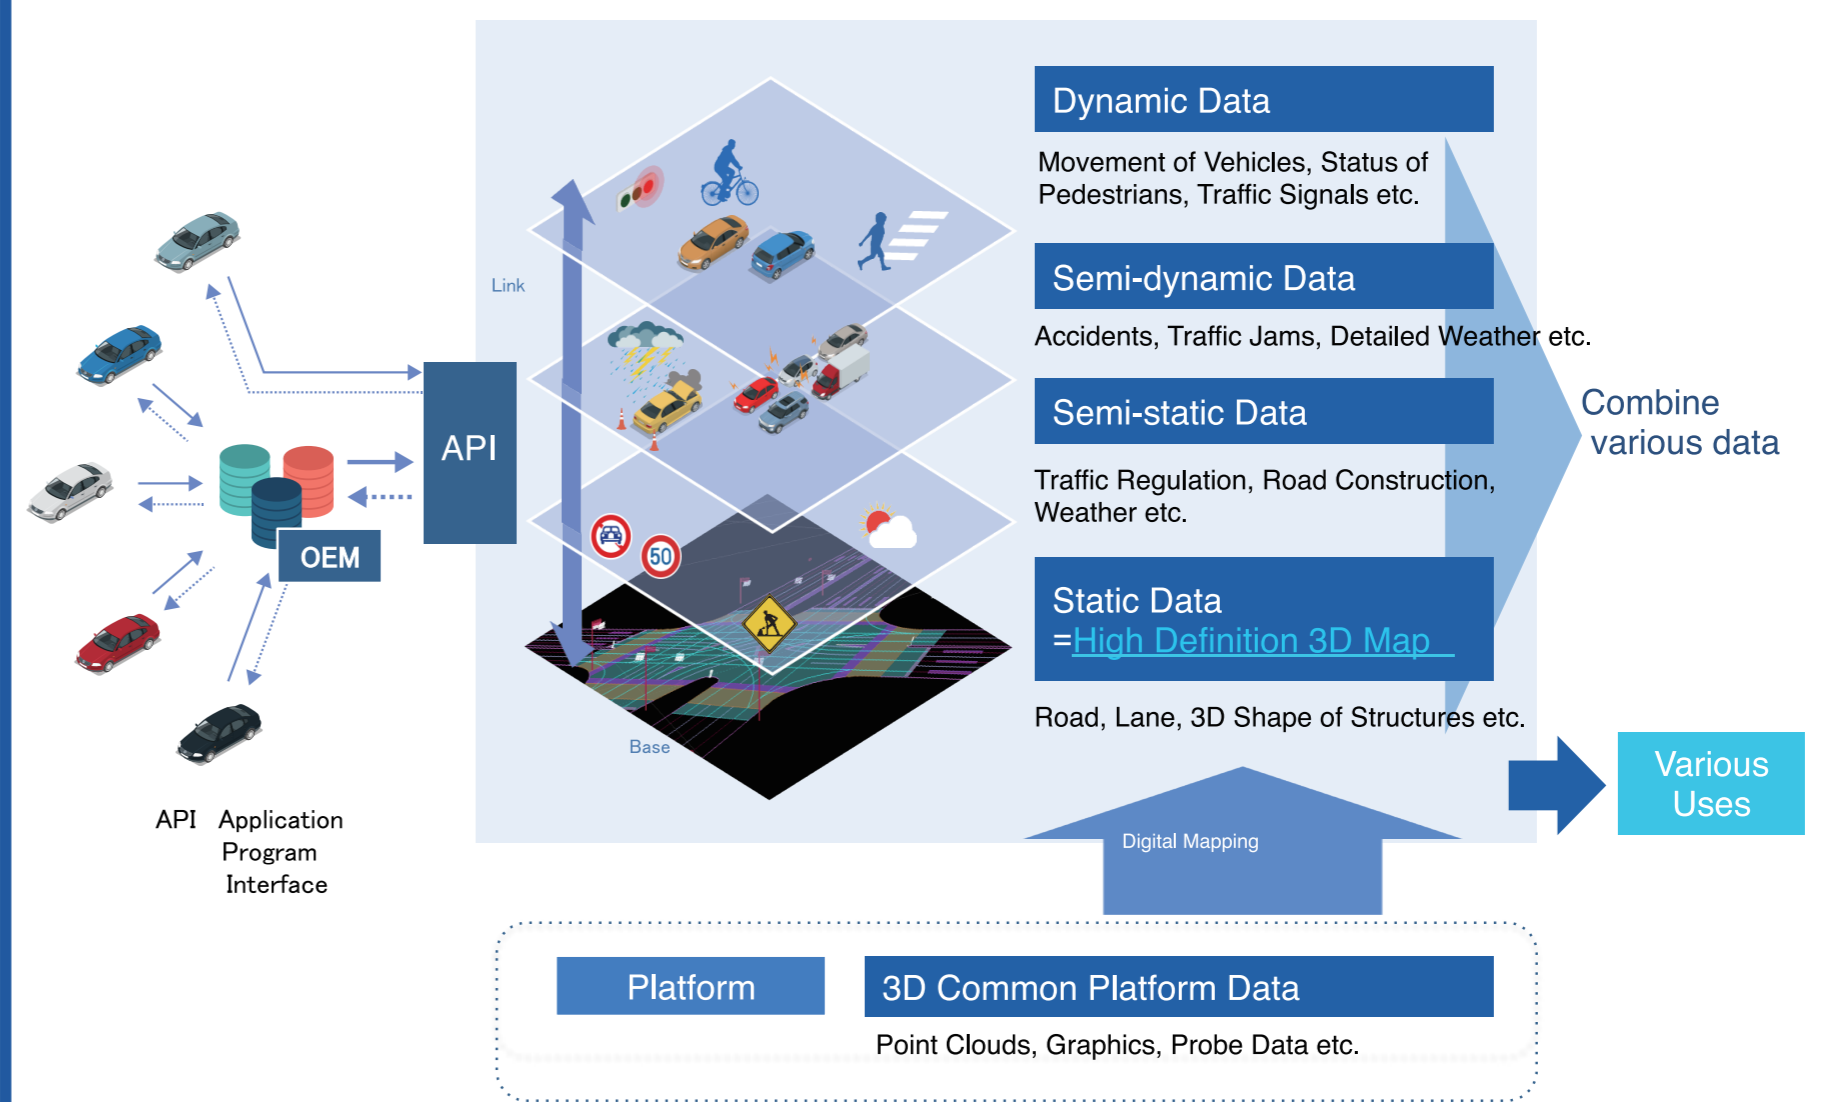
API

OEM

API Application Program Interface

Link

Base

Dynamic Data

Movement of Vehicles, Status of Pedestrians, Traffic Signals etc.

Semi-dynamic Data

Accidents, Traffic Jams, Detailed Weather etc.

Semi-static Data

Traffic Regulation, Road Construction, Weather etc.

Static Data
=High Definition 3D Map

Road, Lane, 3D Shape of Structures etc.

Combine various data

Various Uses

Digital Mapping

Platform

3D Common Platform Data

Point Clouds, Graphics, Probe Data etc.